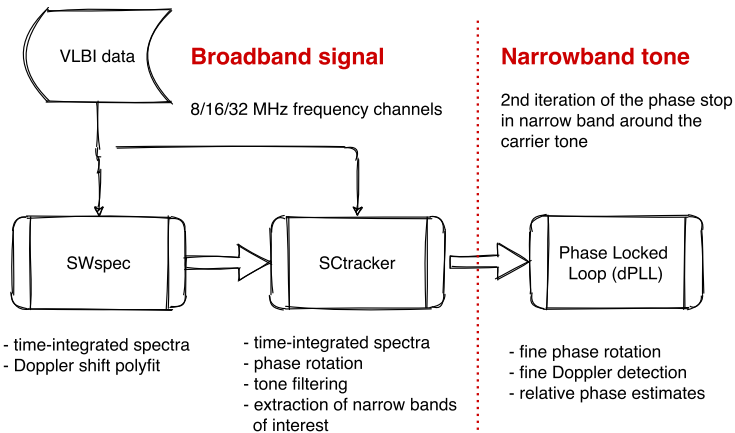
VLBI data

Broadband signal

8/16/32 MHz frequency channels

Narrowband tone

2nd iteration of the phase stop in narrow band around the carrier tone

SWspec

SCtracker

Phase Locked Loop (dPLL)

- time-integrated spectra
- Doppler shift polyfit

- time-integrated spectra
- phase rotation
- tone filtering
- extraction of narrow bands of interest

- fine phase rotation
- fine Doppler detection
- relative phase estimates